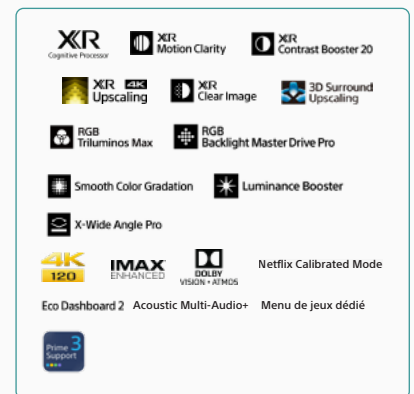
XR
Cognitive Processor

XR
Motion Clarity

XR
Contrast Booster 20

XR 4K
Upscaling

XR
Clear Image

3D Surround
Upscaling

RGB
Triluminos Max

RGB
Backlight Master Drive Pro

Smooth Color Gradation

Luminance Booster

X-Wide Angle Pro

4K
120

IMAX
ENHANCED

DOLBY
VISION • ATMOS

Netflix Calibrated Mode

Eco Dashboard 2

Acoustic Multi-Audio+

Menu de jeux dédié

Prime
Support
3